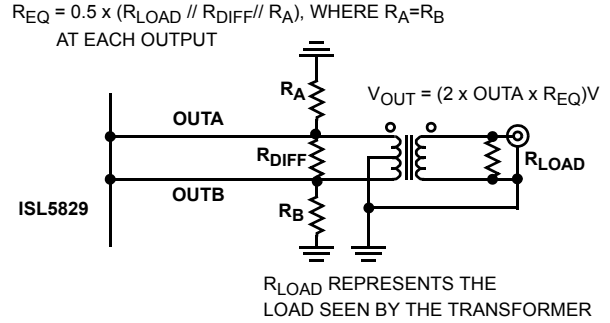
$R_{EQ}$ = 0.5 x ($R_{LOAD}$ // $R_{DIFF}$// $R_A$), WHERE $R_A$=$R_B$ AT EACH OUTPUT

$R_A$

$V_{OUT}$ = (2 x OUTA x $R_{EQ}$)V

OUTA

$R_{DIFF}$

$R_{LOAD}$

OUTB

ISL5829

$R_B$

$R_{LOAD}$ REPRESENTS THE LOAD SEEN BY THE TRANSFORMER